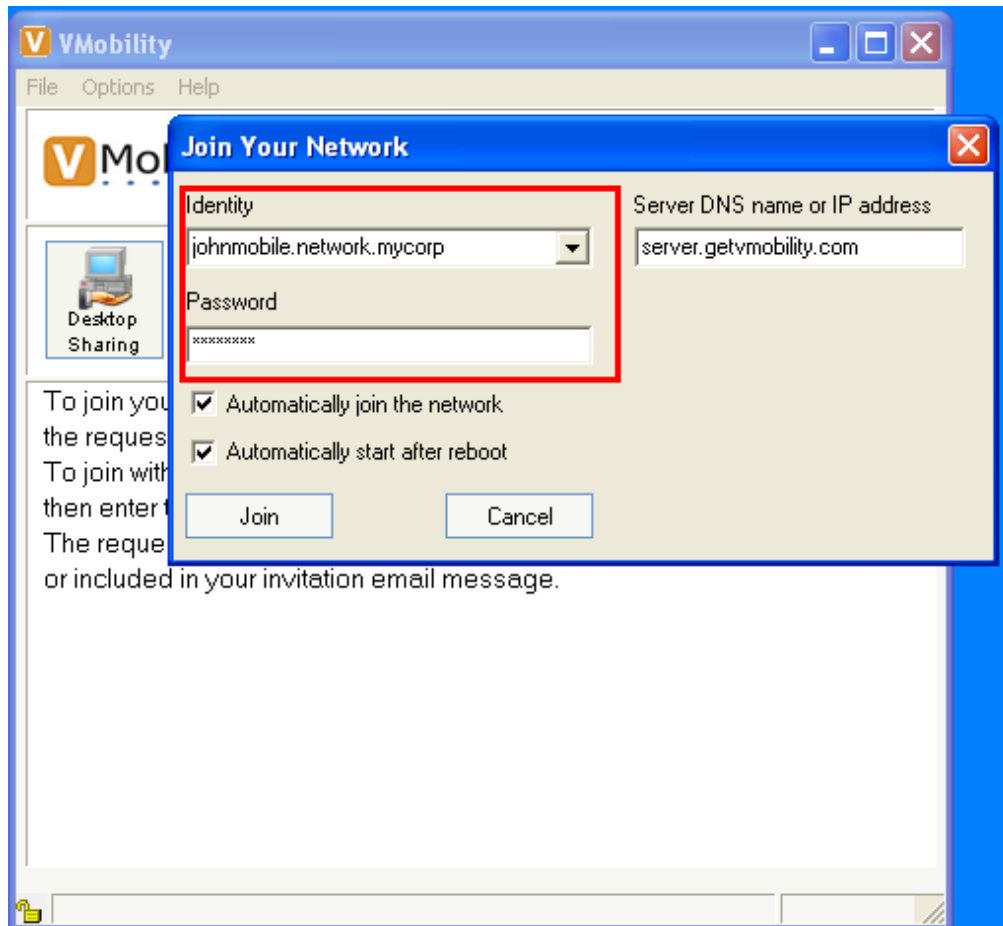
V VMobility

File Options Help

V Mo

Desktop Sharing

To join you

the reques

To join with

then enter t

The reque

or included in your invitation email message.

Join Your Network

Identity

johnmobile.network.mycorp

Password

********

Server DNS name or IP address

server.getvmobility.com

Automatically join the network

Automatically start after reboot

Join

Cancel